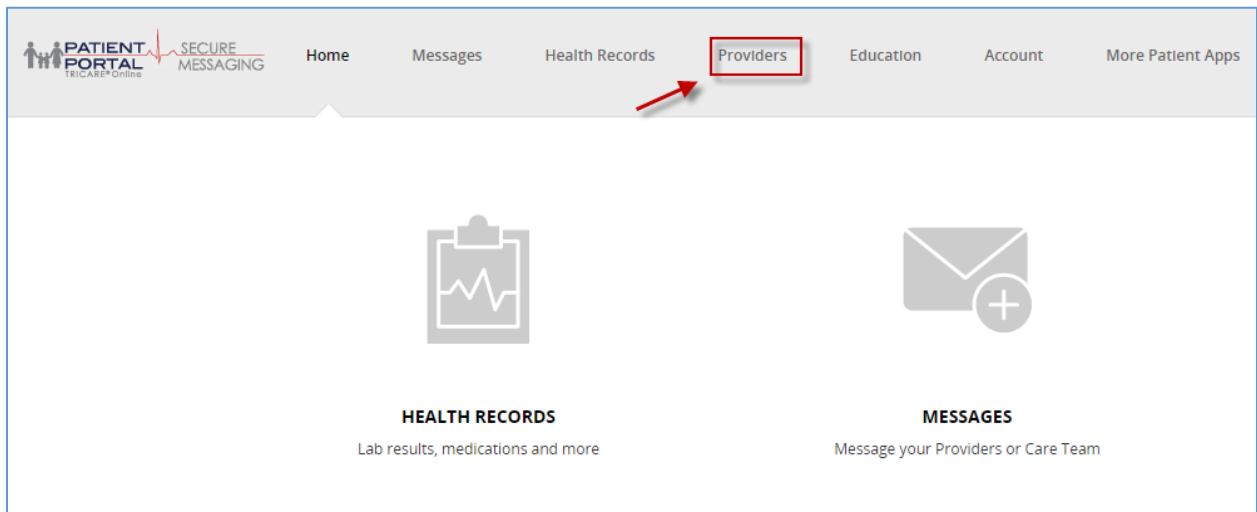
PATIENT PORTAL TRICARE® Online SECURE MESSAGING

Home Messages Health Records Providers Education Account More Patient Apps

HEALTH RECORDS
Lab results, medications and more

MESSAGES
Message your Providers or Care Team